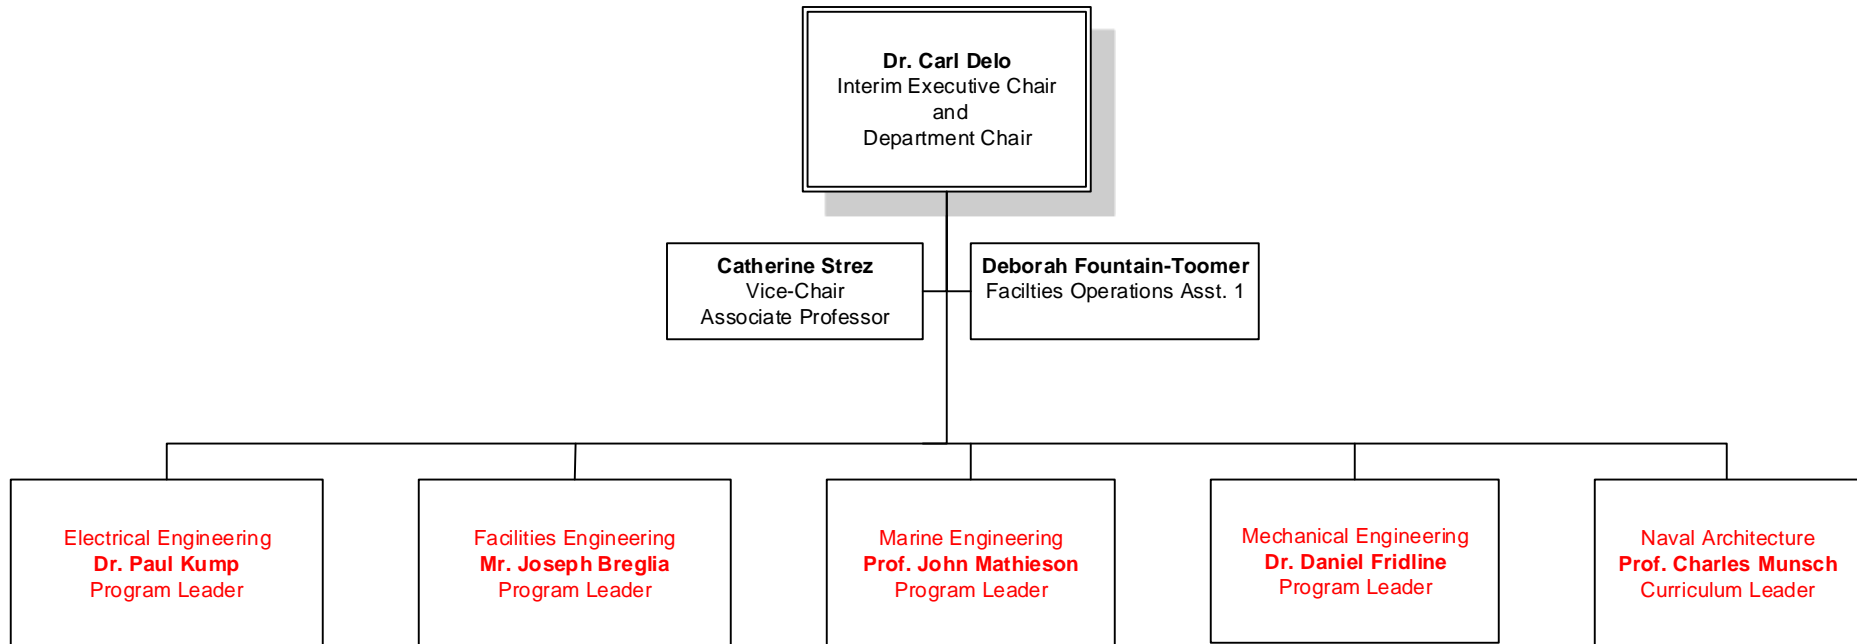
**Dr. Carl Delo**
Interim Executive Chair
and
Department Chair

**Catherine Strez**
Vice-Chair
Associate Professor

**Deborah Fountain-Toomer**
Facilties Operations Asst. 1

Electrical Engineering
**Dr. Paul Kump**
Program Leader

Facilities Engineering
**Mr. Joseph Breglia**
Program Leader

Marine Engineering
**Prof. John Mathieson**
Program Leader

Mechanical Engineering
**Dr. Daniel Fridline**
Program Leader

Naval Architecture
**Prof. Charles Munsch**
Curriculum Leader